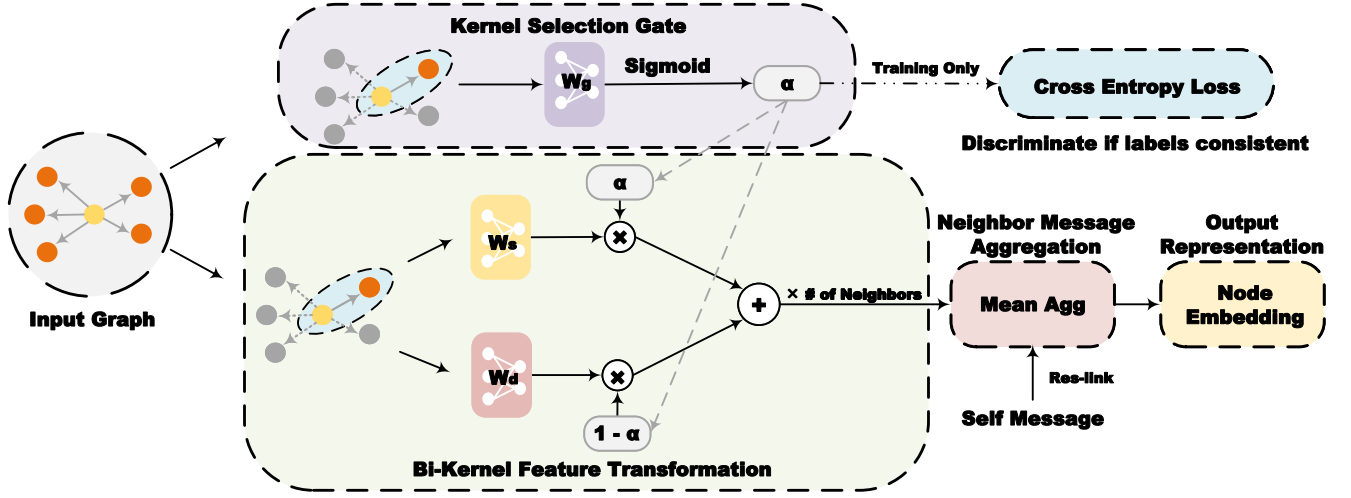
Kernel Selection Gate

$W_g$

Sigmoid

α

Training Only

Cross Entropy Loss

Discriminate if labels consistent

Input Graph

α

$W_s$

$W_d$

1 - α

× # of Neighbors

Neighbor Message Aggregation

Mean Agg

Output Representation

Node Embedding

Res-link

Self Message

Bi-Kernel Feature Transformation